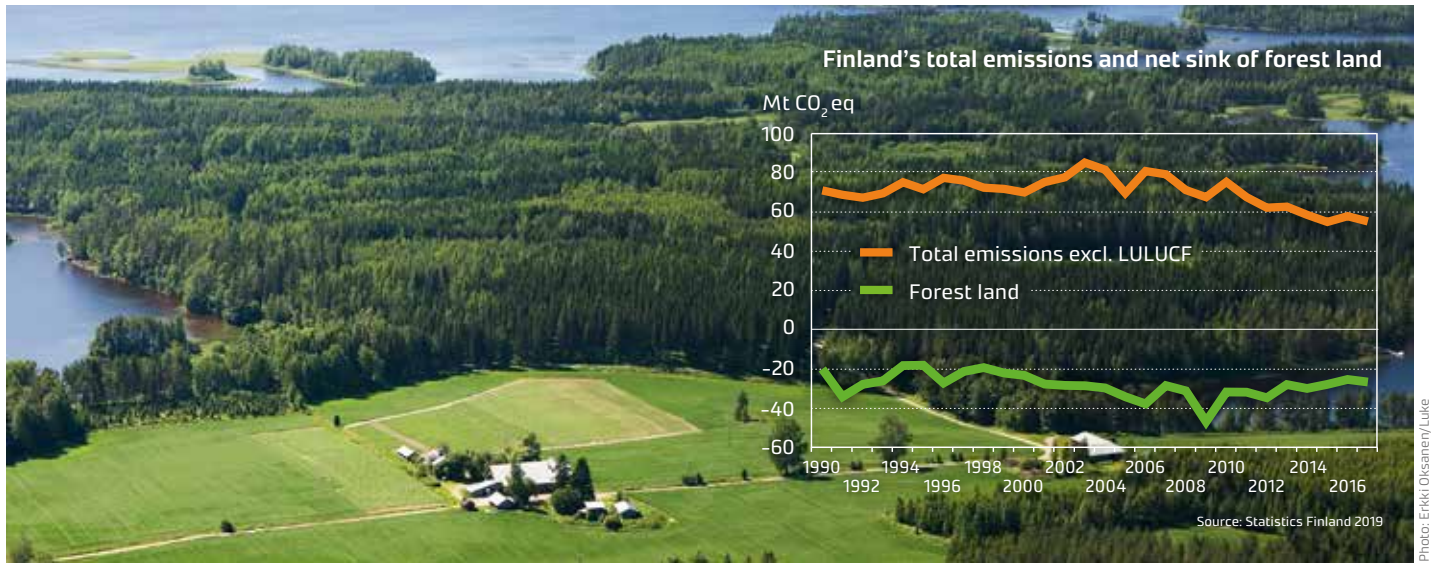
Finland's total emissions and net sink of forest land

Mt $CO_2$ eq

100
80
60
40
20
0
-20
-40
-60

Total emissions excl. LULUCF
Forest land

1990
1992
1994
1996
1998
2000
2002
2004
2006
2008
2010
2012
2014
2016

Source: Statistics Finland 2019

Photo: Erkki Oksanen/Luke